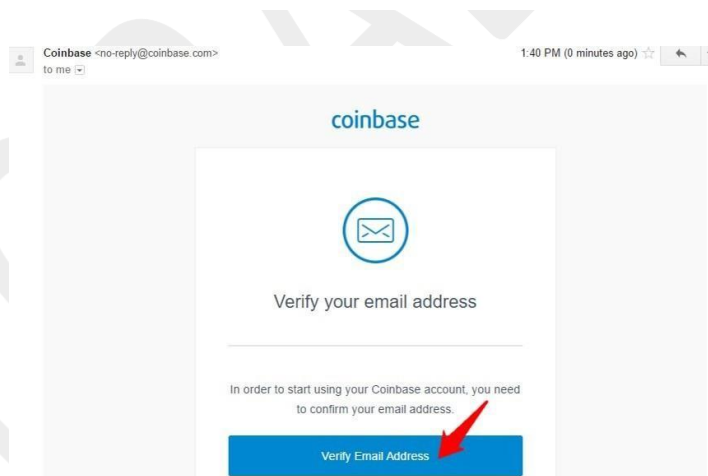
Coinbase <no-reply@coinbase.com>
to me

1:40 PM (0 minutes ago)

coinbase

Verify your email address

In order to start using your Coinbase account, you need to confirm your email address.

Verify Email Address